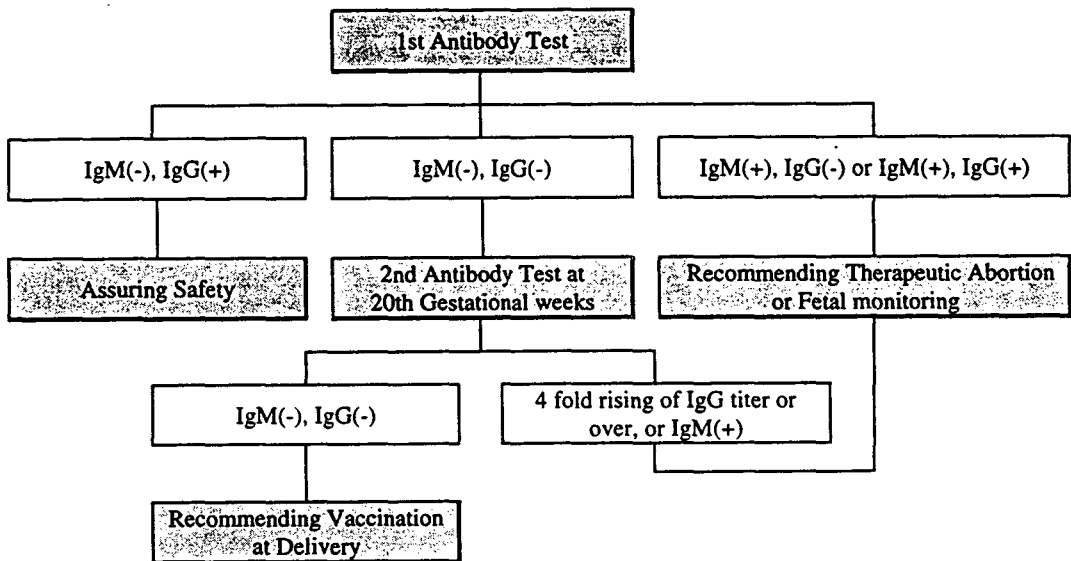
1st Antibody Test

IgM(-), IgG(+)

IgM(-), IgG(-)

IgM(+), IgG(-) or IgM(+), IgG(+)

Assuring Safety

2nd Antibody Test at 20th Gestational weeks

Recommending Therapeutic Abortion or Fetal monitoring

IgM(-), IgG(-)

4 fold rising of IgG titer or over, or IgM(+)

Recommending Vaccination at Delivery